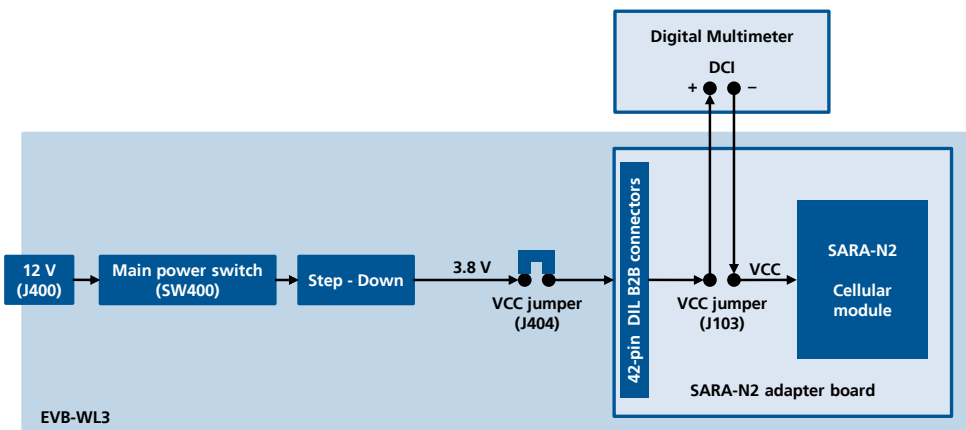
Digital Multimeter

DCI

+

–

12 V
(J400)

Main power switch
(SW400)

Step - Down

3.8 V

VCC jumper
(J404)

42-pin DIL B2B connectors

VCC jumper
(J103)

VCC

SARA-N2

Cellular module

SARA-N2 adapter board

EVB-WL3